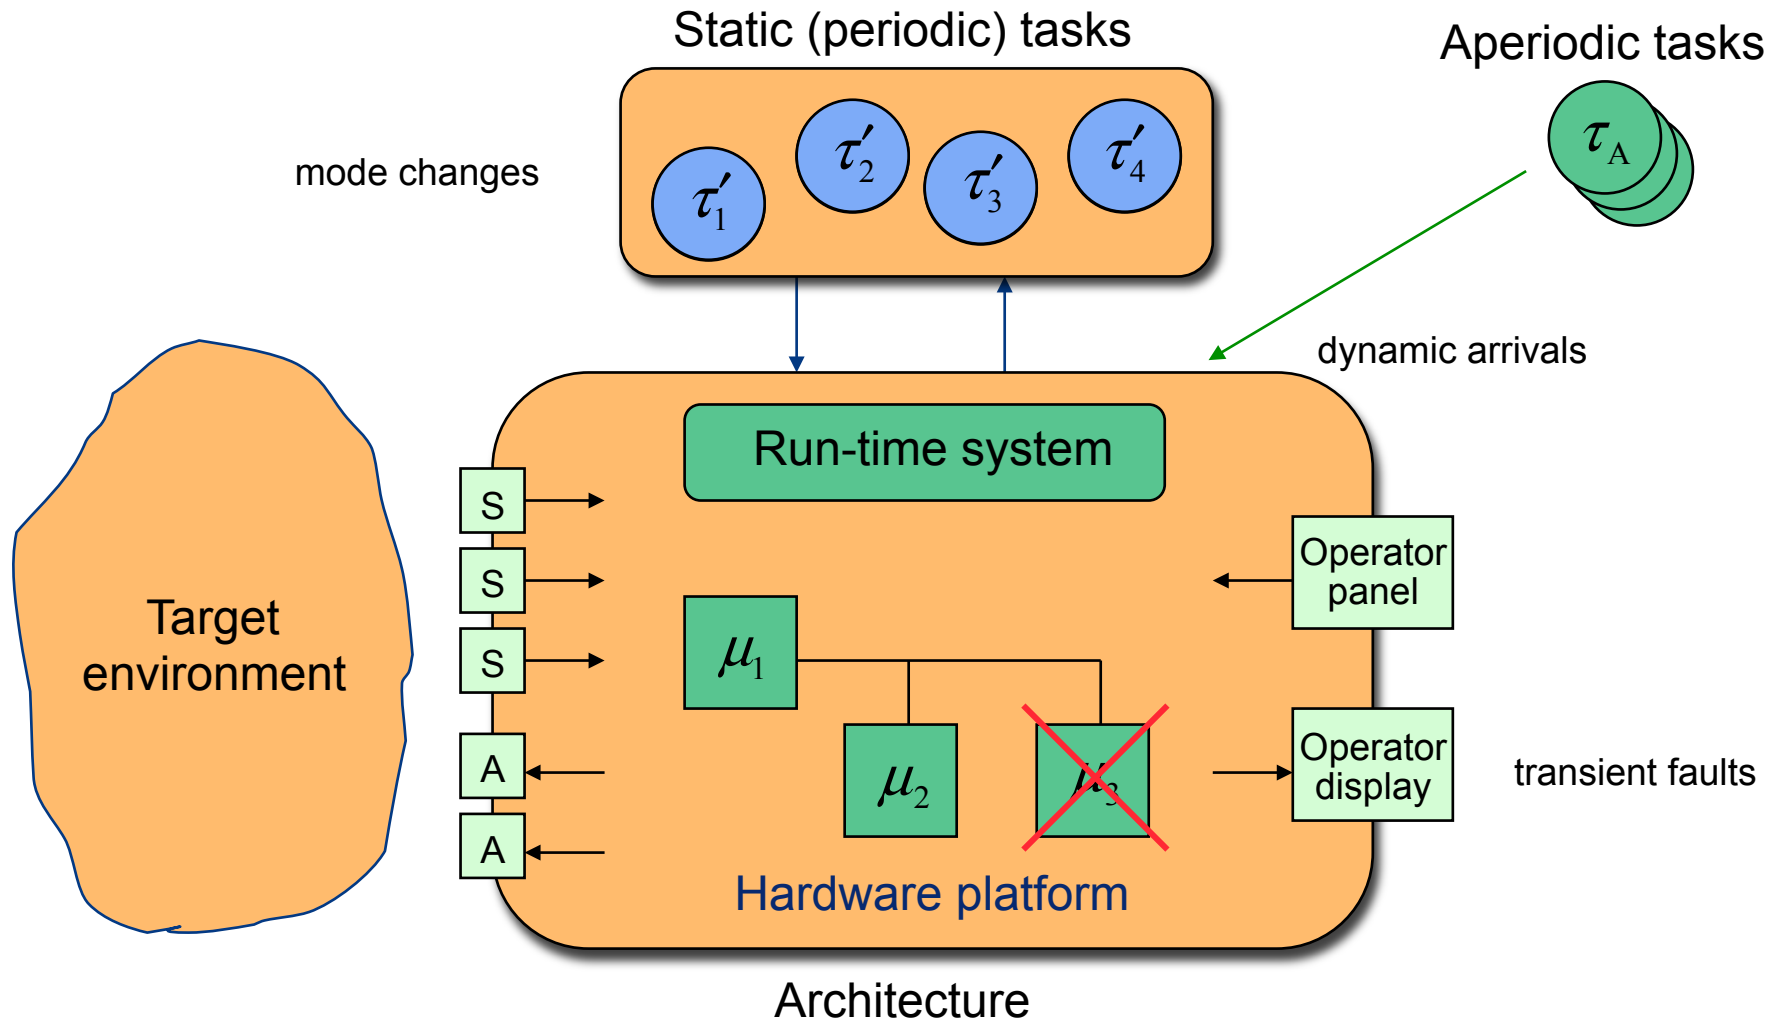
Static (periodic) tasks

Aperiodic tasks

mode changes

$\tau'_1$ $\tau'_2$ $\tau'_3$ $\tau'_4$

$\tau_A$

dynamic arrivals

Run-time system

S
S
S
A
A

Target environment

Operator panel

$\mu_1$

$\mu_2$

$\mu_3$

Operator display

transient faults

Hardware platform

Architecture